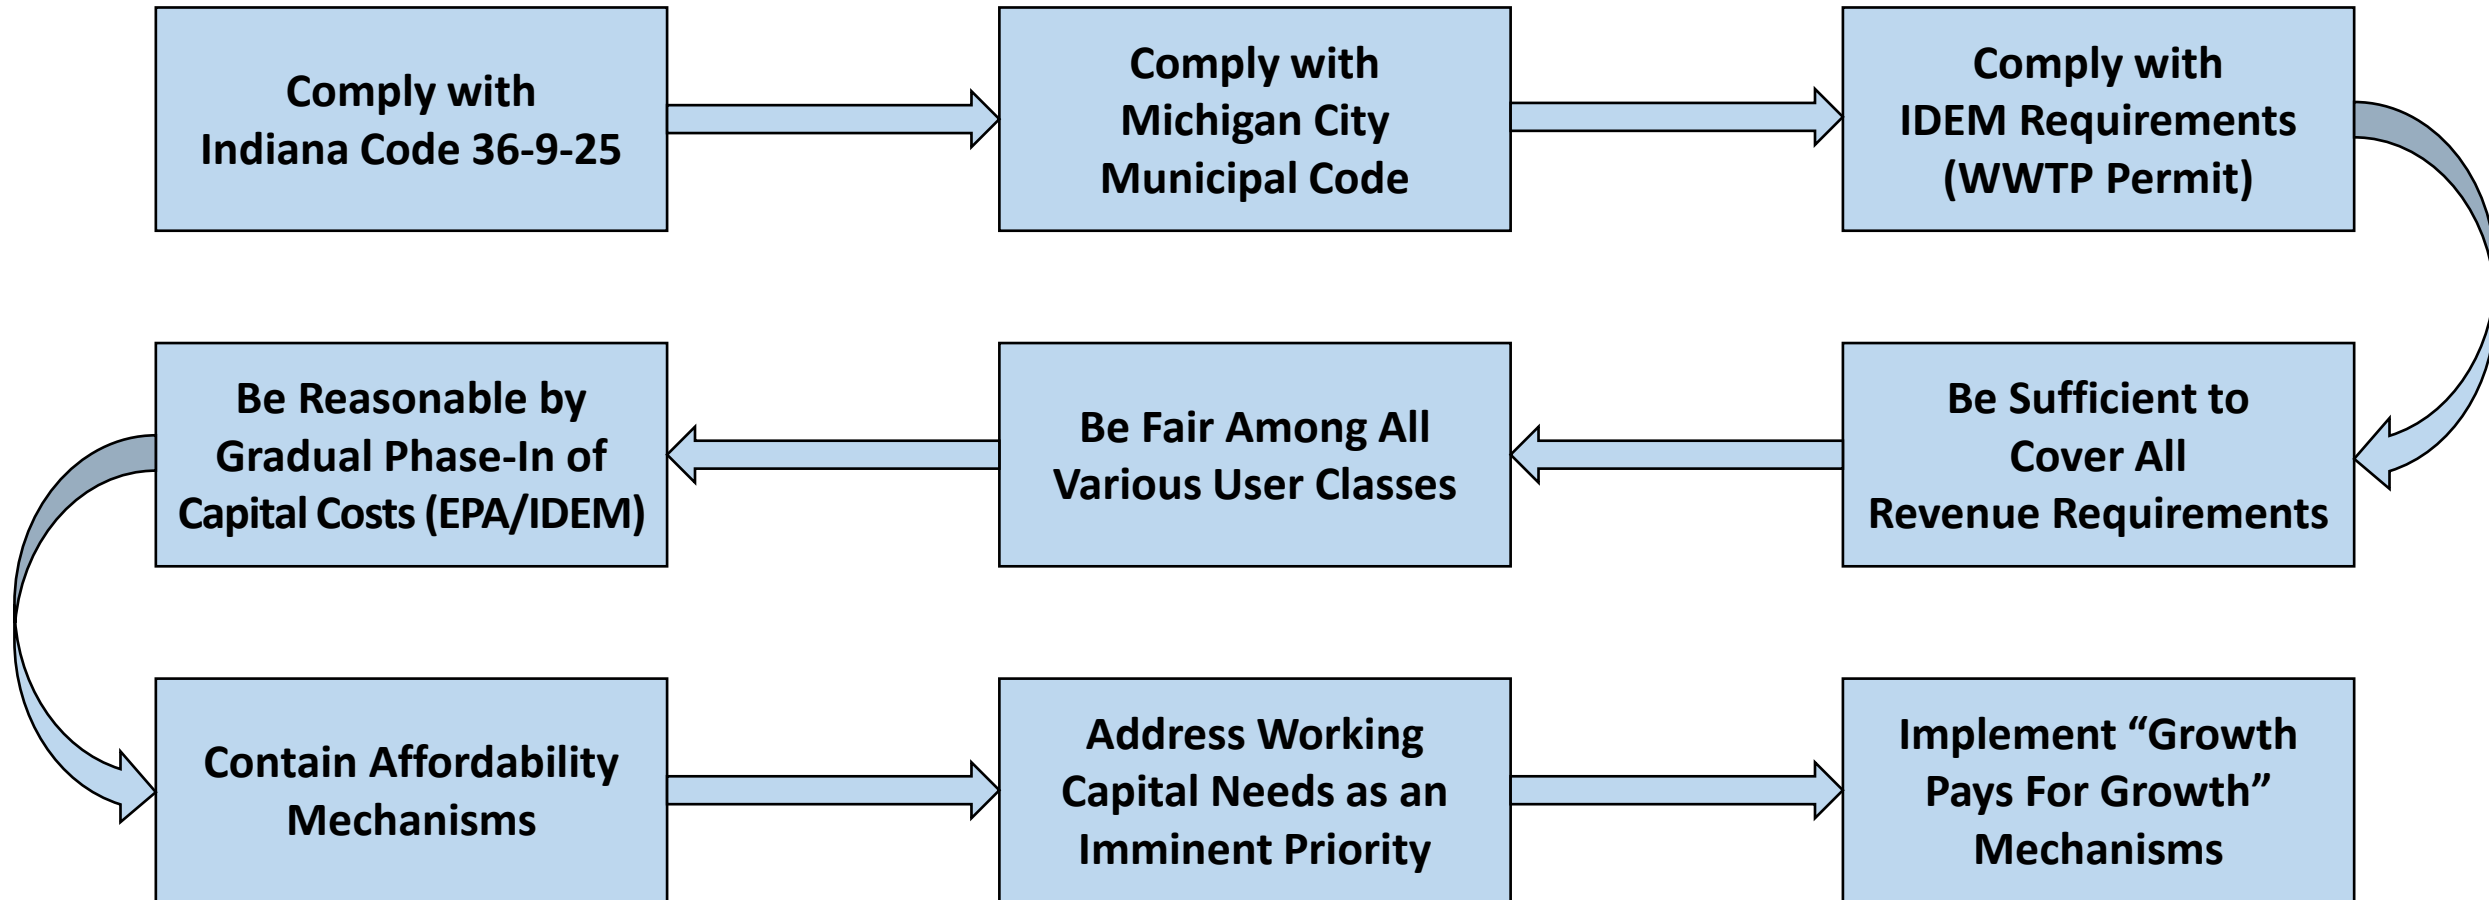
Comply with Indiana Code 36-9-25

Comply with Michigan City Municipal Code

Comply with IDEM Requirements (WWTP Permit)

Be Sufficient to Cover All Revenue Requirements

Be Fair Among All Various User Classes

Be Reasonable by Gradual Phase-In of Capital Costs (EPA/IDEM)

Contain Affordability Mechanisms

Address Working Capital Needs as an Imminent Priority

Implement “Growth Pays For Growth” Mechanisms